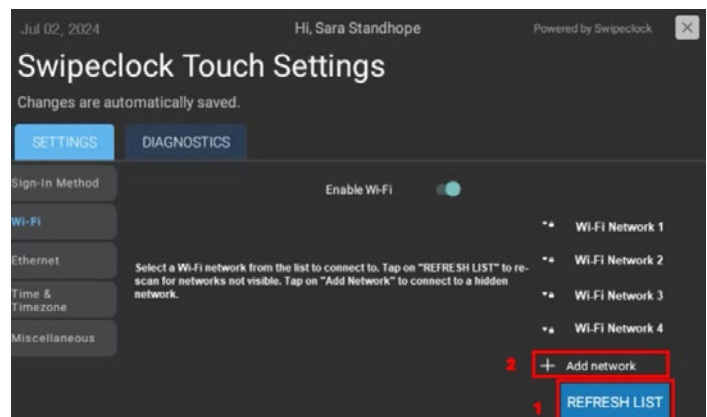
Jul 02, 2024

Hi, Sara Standhope

Powered by Swipeclock

Swipeclock Touch Settings

Changes are automatically saved.

SETTINGS

DIAGNOSTICS

Sign-In Method

Wi-Fi

Ethernet

Time & Timezone

Miscellaneous

Enable Wi-Fi

Select a Wi-Fi network from the list to connect to. Tap on "REFRESH LIST" to rescan for networks not visible. Tap on "Add Network" to connect to a hidden network.

Wi-Fi Network 1

Wi-Fi Network 2

Wi-Fi Network 3

Wi-Fi Network 4

2

+ Add network

1

REFRESH LIST